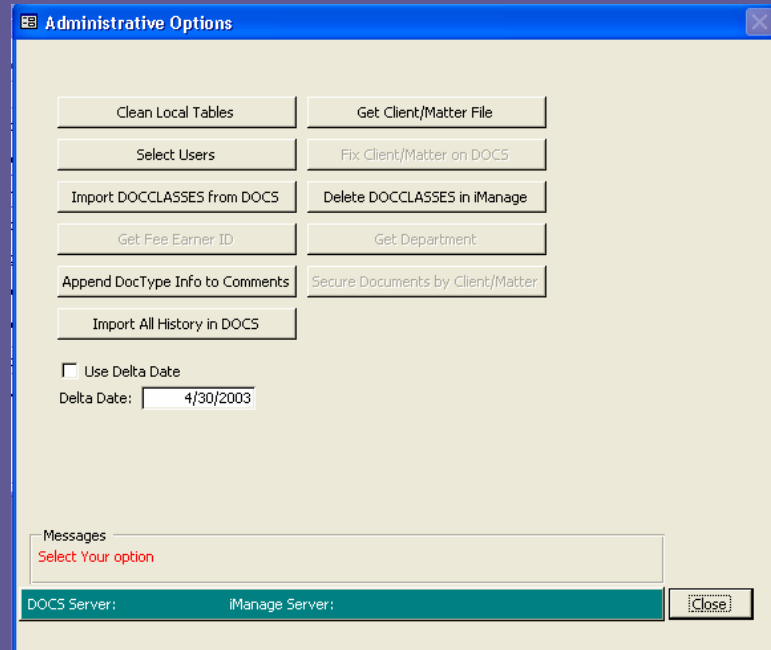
Administrative Options

Clean Local Tables
Get Client/Matter File
Select Users
Fix Client/Matter on DOCS
Import DOCCLASSES from DOCS
Delete DOCCLASSES in iManage
Get Fee Earner ID
Get Department
Append DocType Info to Comments
Secure Documents by Client/Matter
Import All History in DOCS

Use Delta Date
Delta Date: 4/30/2003

Messages
Select Your option

DOCS Server:
iManage Server:
Close